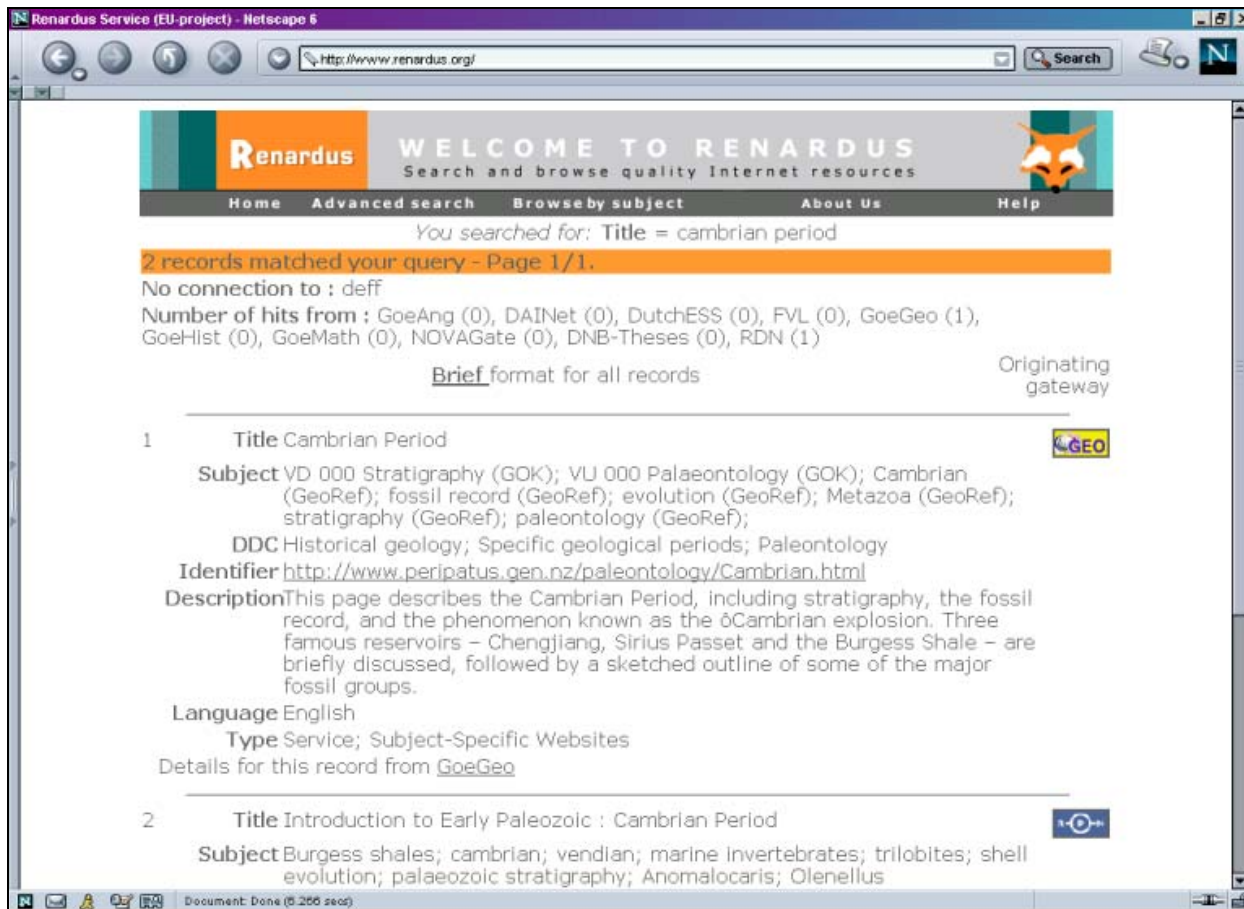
Renardus Service (EU-project) - Netscape 6

http://www.renardus.org/

Search

Renardus

WELCOME TO RENARDUS
Search and browse quality Internet resources

Home Advanced search Browse by subject About Us Help

You searched for: Title = cambrian period

2 records matched your query - Page 1/1.

No connection to : deff

Number of hits from : GoeAng (0), DAINet (0), DutchESS (0), FVL (0), GoeGeo (1), GoeHist (0), GoeMath (0), NOVAGate (0), DNB-Theses (0), RDN (1)

Brief format for all records

Originating gateway

1 Title Cambrian Period

GEO

Subject VD 000 Stratigraphy (GOK); VU 000 Palaeontology (GOK); Cambrian (GeoRef); fossil record (GeoRef); evolution (GeoRef); Metazoa (GeoRef); stratigraphy (GeoRef); paleontology (GeoRef);

DDC Historical geology; Specific geological periods; Paleontology

Identifier http://www.peripatus.gen.nz/paleontology/Cambrian.html

Description This page describes the Cambrian Period, including stratigraphy, the fossil record, and the phenomenon known as the ôCambrian explosion. Three famous reservoirs – Chengjiang, Sirius Passet and the Burgess Shale – are briefly discussed, followed by a sketched outline of some of the major fossil groups.

Language English

Type Service; Subject-Specific Websites

Details for this record from GoeGeo

2 Title Introduction to Early Paleozoic : Cambrian Period

Subject Burgess shales; cambrian; vendian; marine invertebrates; trilobites; shell evolution; palaeozoic stratigraphy; Anomalocaris; Olenellus

Document: Done (6.266 secs)